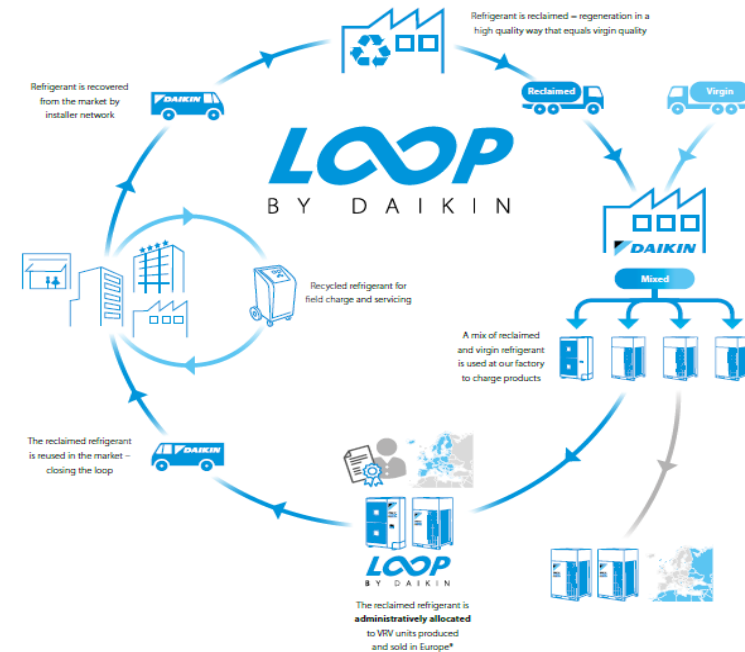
Refrigerant is reclaimed – regeneration in a high quality way that equals virgin quality

Refrigerant is recovered from the market by installer network

DAIKIN

Reclaimed

Virgin

LOOP

BY DAIKIN

DAIKIN

Mixed

Recycled refrigerant for field charge and servicing

A mix of reclaimed and virgin refrigerant is used at our factory to charge products

The reclaimed refrigerant is reused in the market – closing the loop

DAIKIN

LOOP

BY DAIKIN

The reclaimed refrigerant is **administratively allocated** to VRV units produced and sold in Europe*